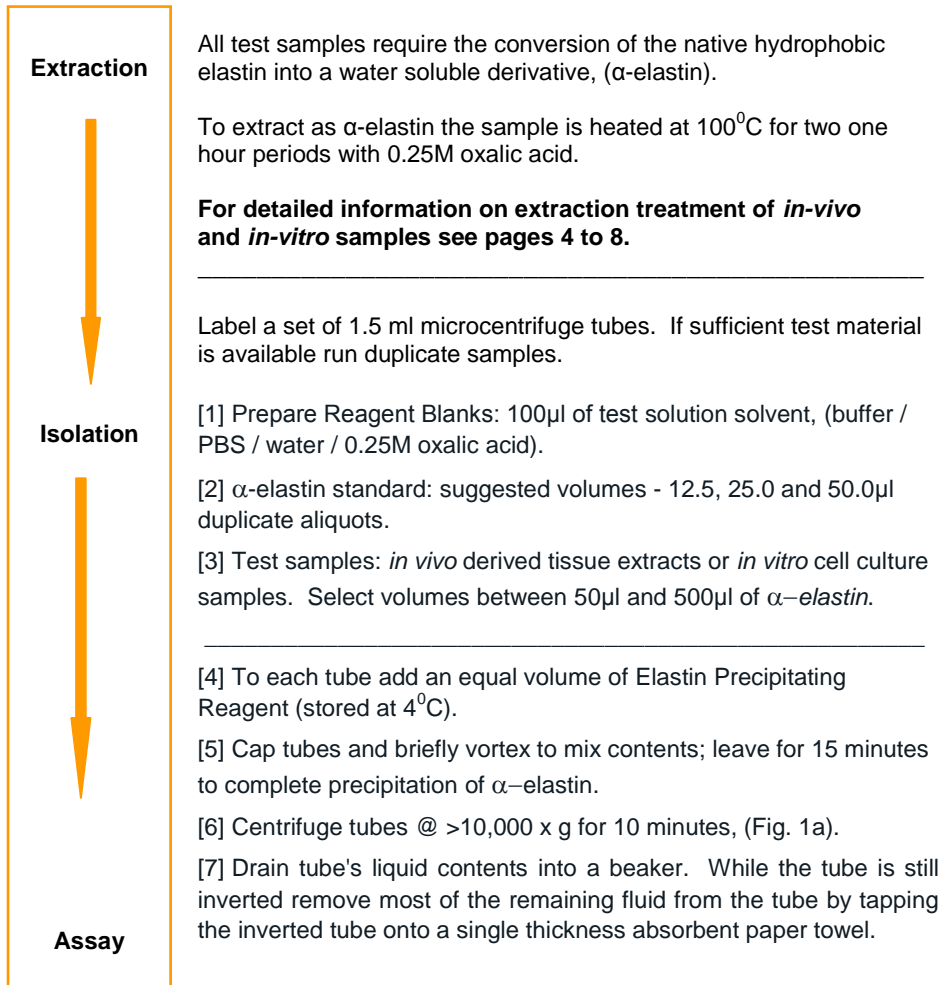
Extraction

Isolation

Assay

All test samples require the conversion of the native hydrophobic elastin into a water soluble derivative, (α-elastin).

To extract as α-elastin the sample is heated at $100^0$C for two one hour periods with 0.25M oxalic acid.

**For detailed information on extraction treatment of *in-vivo* and *in-vitro* samples see pages 4 to 8.**

Label a set of 1.5 ml microcentrifuge tubes. If sufficient test material is available run duplicate samples.

[1] Prepare Reagent Blanks: 100µl of test solution solvent, (buffer / PBS / water / 0.25M oxalic acid).

[2] α-elastin standard: suggested volumes - 12.5, 25.0 and 50.0µl duplicate aliquots.

[3] Test samples: *in vivo* derived tissue extracts or *in vitro* cell culture samples. Select volumes between 50µl and 500µl of α−*elastin*.

[4] To each tube add an equal volume of Elastin Precipitating Reagent (stored at $4^0$C).

[5] Cap tubes and briefly vortex to mix contents; leave for 15 minutes to complete precipitation of α−elastin.

[6] Centrifuge tubes @ >10,000 x g for 10 minutes, (Fig. 1a).

[7] Drain tube's liquid contents into a beaker. While the tube is still inverted remove most of the remaining fluid from the tube by tapping the inverted tube onto a single thickness absorbent paper towel.